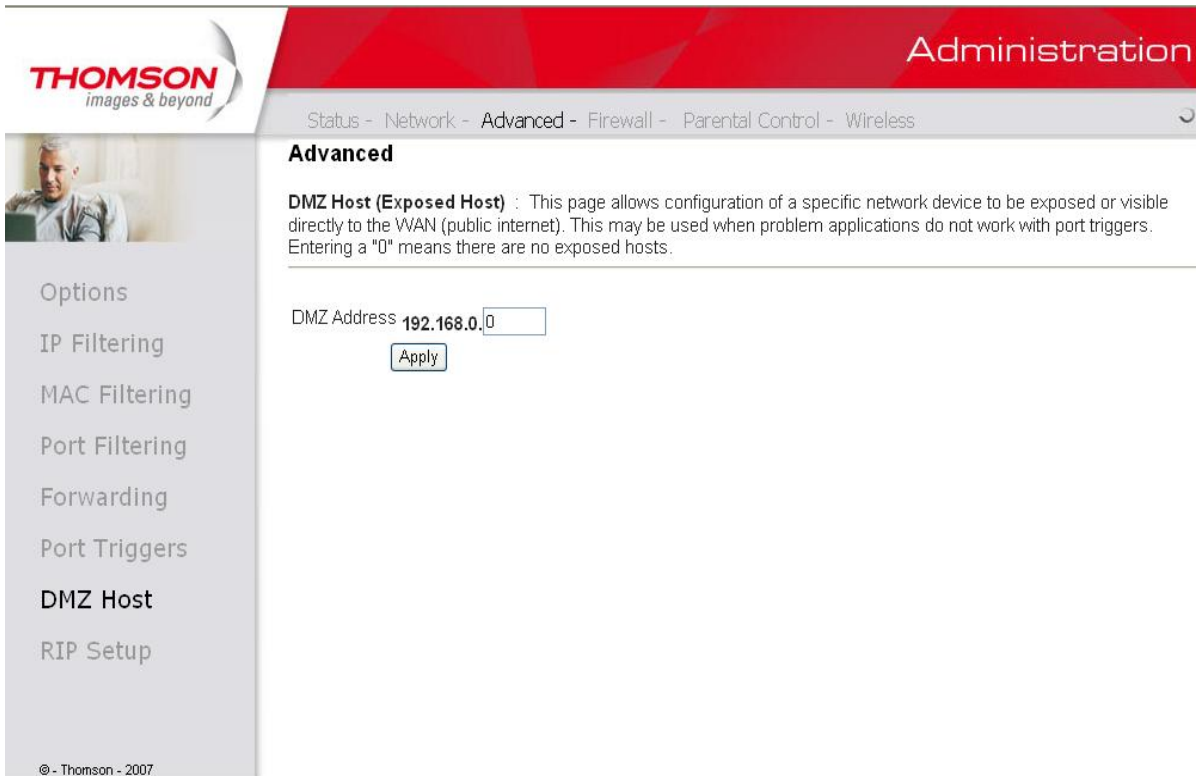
THOMSON
images & beyond

Administration

Status - Network - Advanced - Firewall - Parental Control - Wireless

Advanced

DMZ Host (Exposed Host) : This page allows configuration of a specific network device to be exposed or visible directly to the WAN (public internet). This may be used when problem applications do not work with port triggers. Entering a "0" means there are no exposed hosts.

DMZ Address 192.168.0. 0

Apply

Options
IP Filtering
MAC Filtering
Port Filtering
Forwarding
Port Triggers
DMZ Host
RIP Setup

© - Thomson - 2007